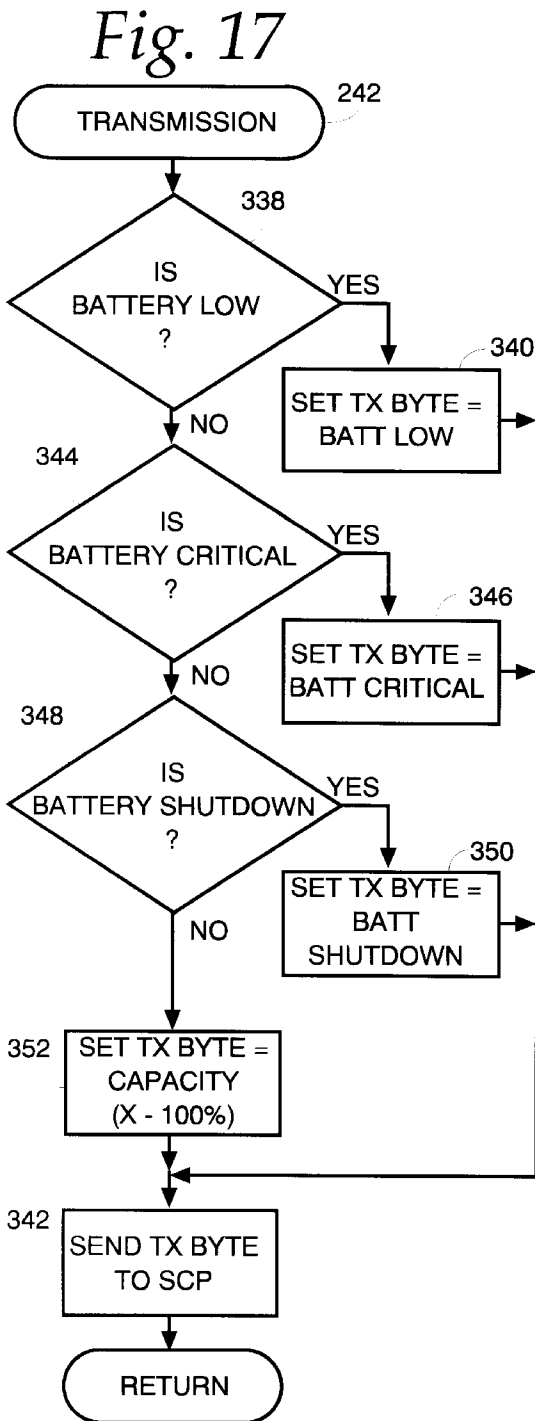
Fig. 17

TRANSMISSION 242

338

IS BATTERY LOW ?

YES

340

SET TX BYTE = BATT LOW

NO

344

IS BATTERY CRITICAL ?

YES

346

SET TX BYTE = BATT CRITICAL

NO

348

IS BATTERY SHUTDOWN ?

YES

350

SET TX BYTE = BATT SHUTDOWN

NO

352

SET TX BYTE = CAPACITY (X - 100%)

342

SEND TX BYTE TO SCP

RETURN